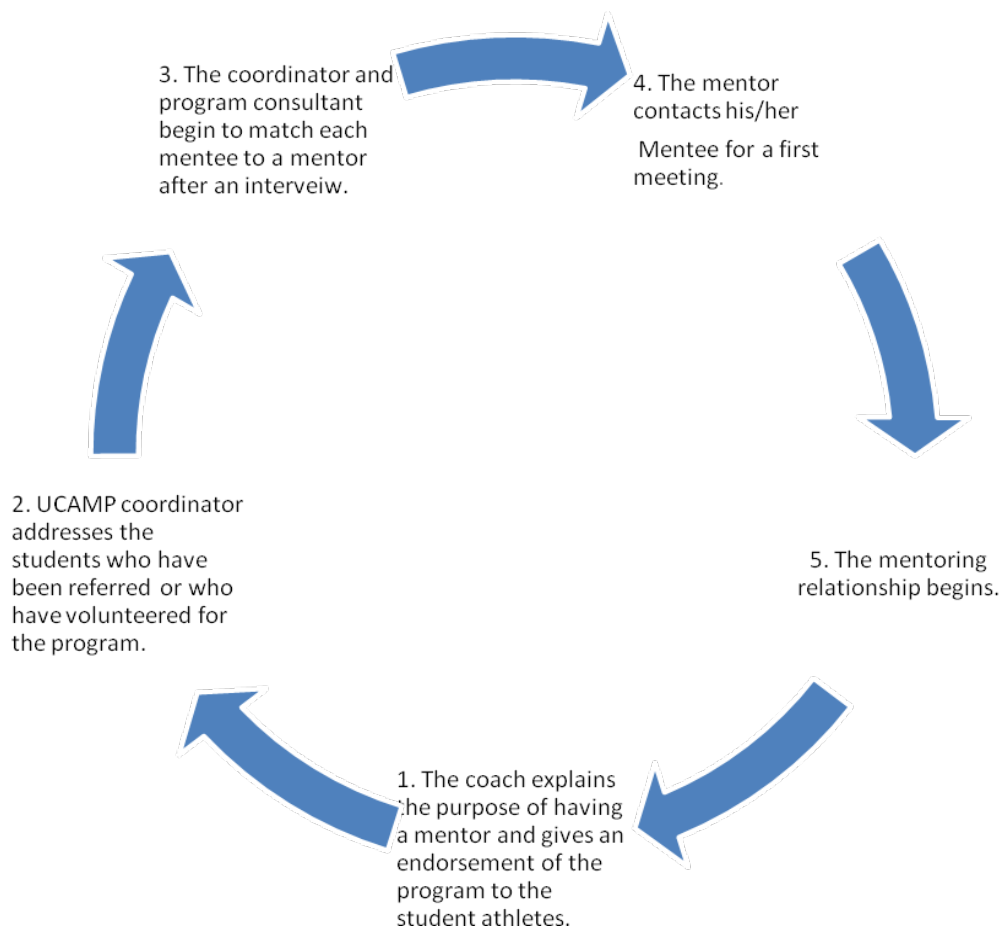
3. The coordinator and program consultant begin to match each mentee to a mentor after an interveiw.

4. The mentor contacts his/her

Mentee for a first meeting.

2. UCAMP coordinator addresses the students who have been referred or who have volunteered for the program.

5. The mentoring relationship begins.

1. The coach explains the purpose of having a mentor and gives an endorsement of the program to the student athletes.